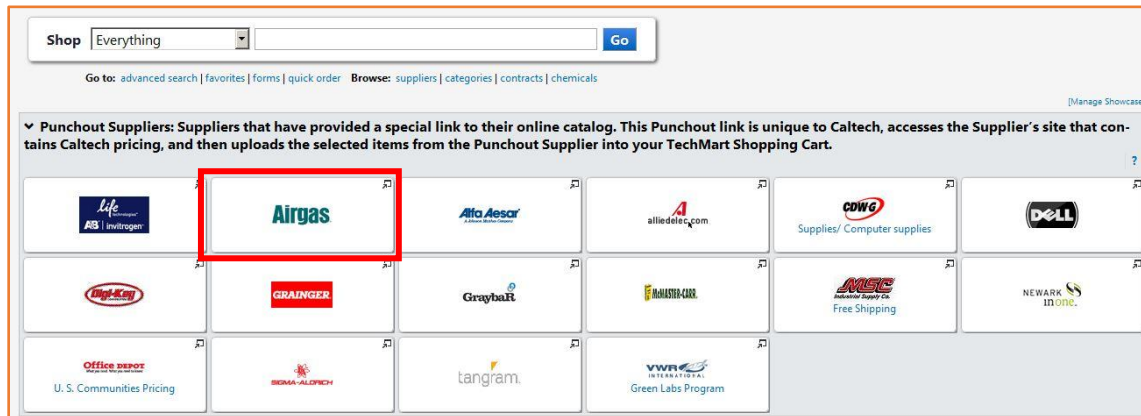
Shop Everything Go

Go to: advanced search | favorites | forms | quick order Browse: suppliers | categories | contracts | chemicals

[Manage Showcase

Punchout Suppliers: Suppliers that have provided a special link to their online catalog. This Punchout link is unique to Caltech, accesses the Supplier's site that contains Caltech pricing, and then uploads the selected items from the Punchout Supplier into your TechMart Shopping Cart.

?

life technologies AB | invitrogen

Airgas

Alfa Aesar A Johnson Matthey Company

alliedelec.com

CDW G

Supplies/ Computer supplies

DELL

Digi-Key

GRAINGER

GraybaR

McMASTER-CARR.

MSC Industrial Supply Co.

Free Shipping

NEWARK inone.

Office DEPOT

U. S. Communities Pricing

SIGMA-ALDRICH

tangram.

VWR INTERNATIONAL

Green Labs Program